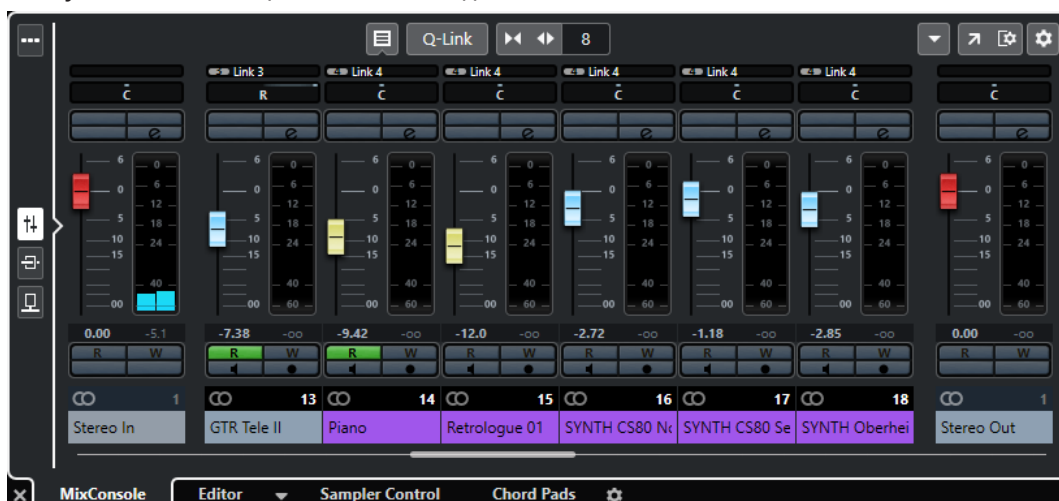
Q-Link 8

Link 3 Link 4 Link 4 Link 4 Link 4 Link 4

C R C C C C C C

6 0 5 10 15 40 00
6 0 12 18 24 40 60

0.00 -5.1
-7.38 -oo
-9.42 -oo
-12.0 -oo
-2.72 -oo
-1.18 -oo
-2.85 -oo
0.00 -oo

R W R W R W R W R W R W R W R W

1 13 14 15 16 17 18 1

Stereo In
GTR Tele II
Piano
Retrologue 01
SYNTH CS80 N
SYNTH CS80 Se
SYNTH Oberhei
Stereo Out

MixConsole Editor Sampler Control Chord Pads